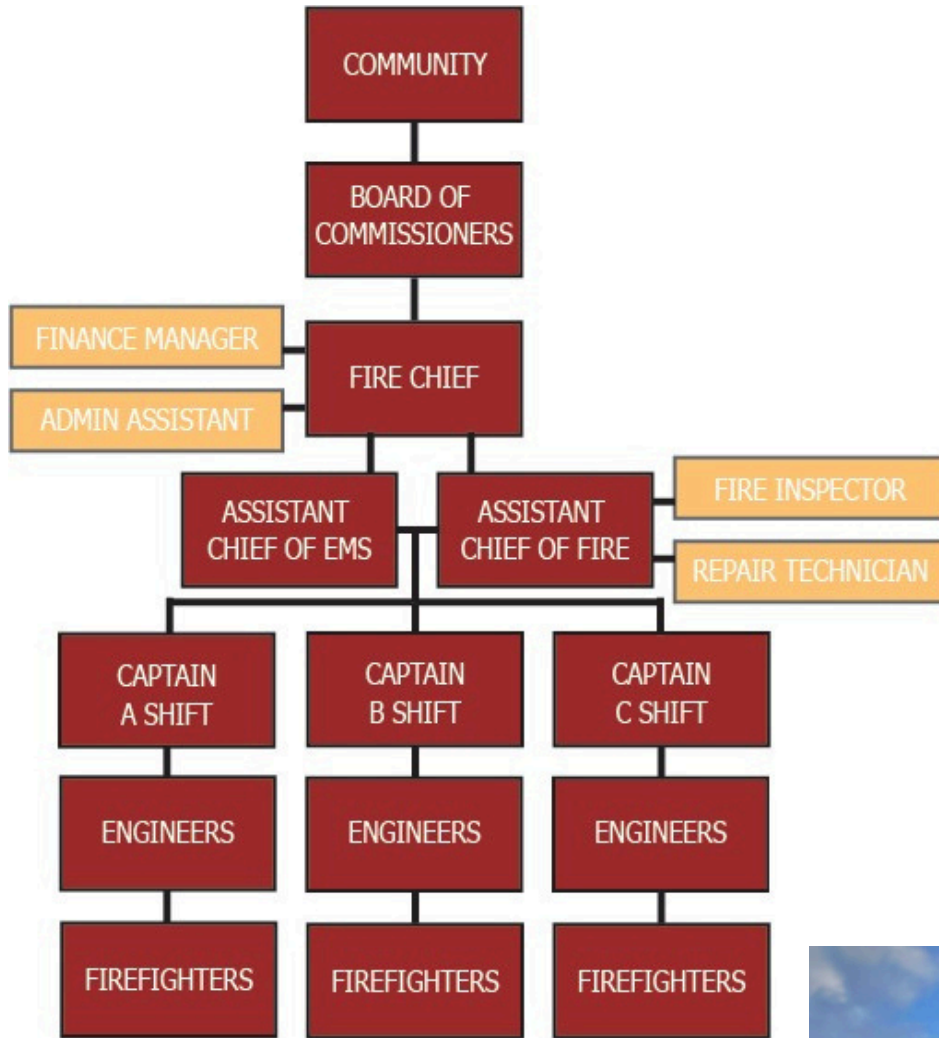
COMMUNITY

BOARD OF COMMISSIONERS

FINANCE MANAGER

FIRE CHIEF

ADMIN ASSISTANT

ASSISTANT CHIEF OF EMS

ASSISTANT CHIEF OF FIRE

FIRE INSPECTOR

REPAIR TECHNICIAN

CAPTAIN A SHIFT

CAPTAIN B SHIFT

CAPTAIN C SHIFT

ENGINEERS

ENGINEERS

ENGINEERS

FIREFIGHTERS

FIREFIGHTERS

FIREFIGHTERS